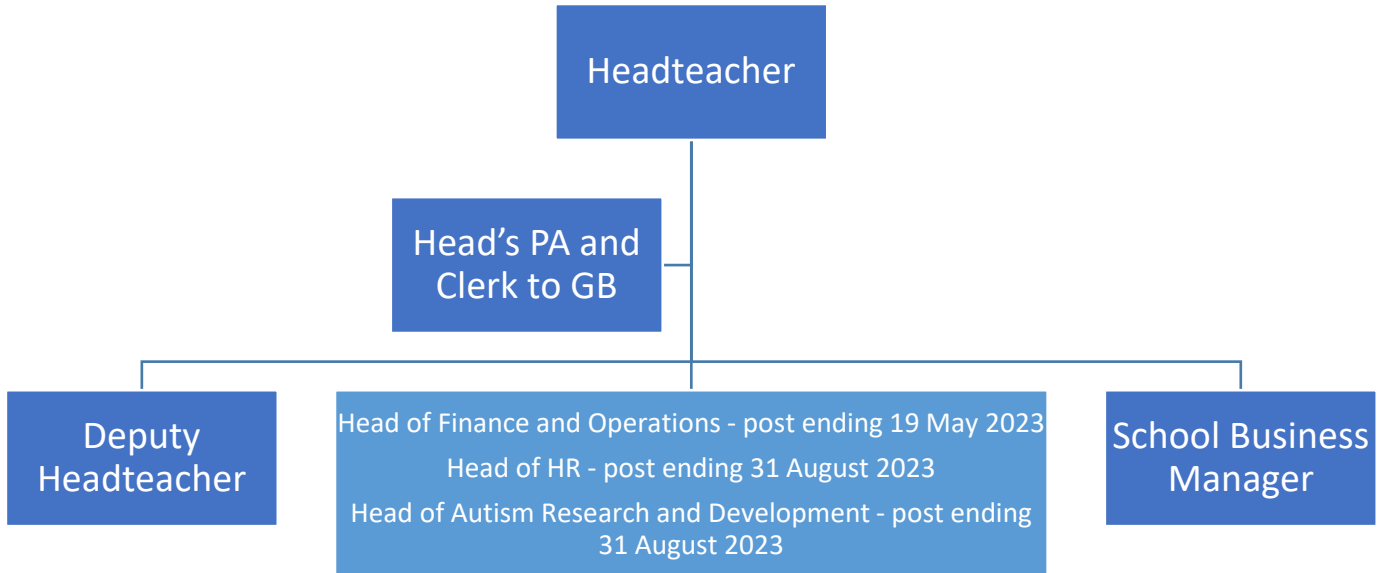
Headteacher

Head’s PA and Clerk to GB

Deputy Headteacher

Head of Finance and Operations - post ending 19 May 2023

Head of HR - post ending 31 August 2023

Head of Autism Research and Development - post ending 31 August 2023

School Business Manager